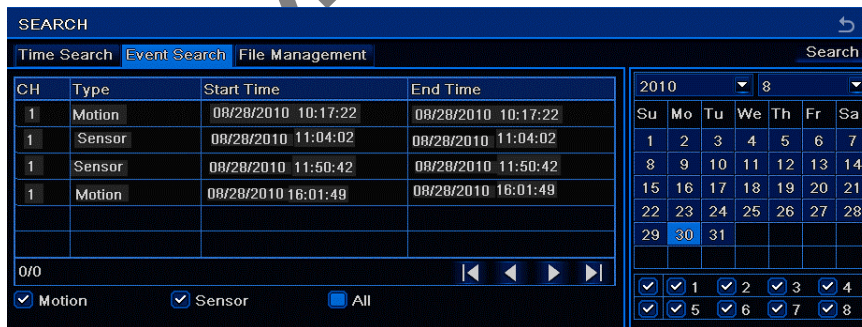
SEARCH

Time Search | Event Search | File Management

Search

| CH | Type | Start Time | End Time |
|---|---|---|---|
| 1 | Motion | 08/28/2010 10:17:22 | 08/28/2010 10:17:22 |
| 1 | Sensor | 08/28/2010 11:04:02 | 08/28/2010 11:04:02 |
| 1 | Sensor | 08/28/2010 11:50:42 | 08/28/2010 11:50:42 |
| 1 | Motion | 08/28/2010 16:01:49 | 08/28/2010 16:01:49 |
| | | | |
| | | | |

0/0

Motion Sensor All

2010 8

| Su | Mo | Tu | We | Th | Fr | Sa |
|---|---|---|---|---|---|---|
| 1 | 2 | 3 | 4 | 5 | 6 | 7 |
| 8 | 9 | 10 | 11 | 12 | 13 | 14 |
| 15 | 16 | 17 | 18 | 19 | 20 | 21 |
| 22 | 23 | 24 | 25 | 26 | 27 | 28 |
| 29 | 30 | 31 | | | | |

1 2 3 4
5 6 7 8